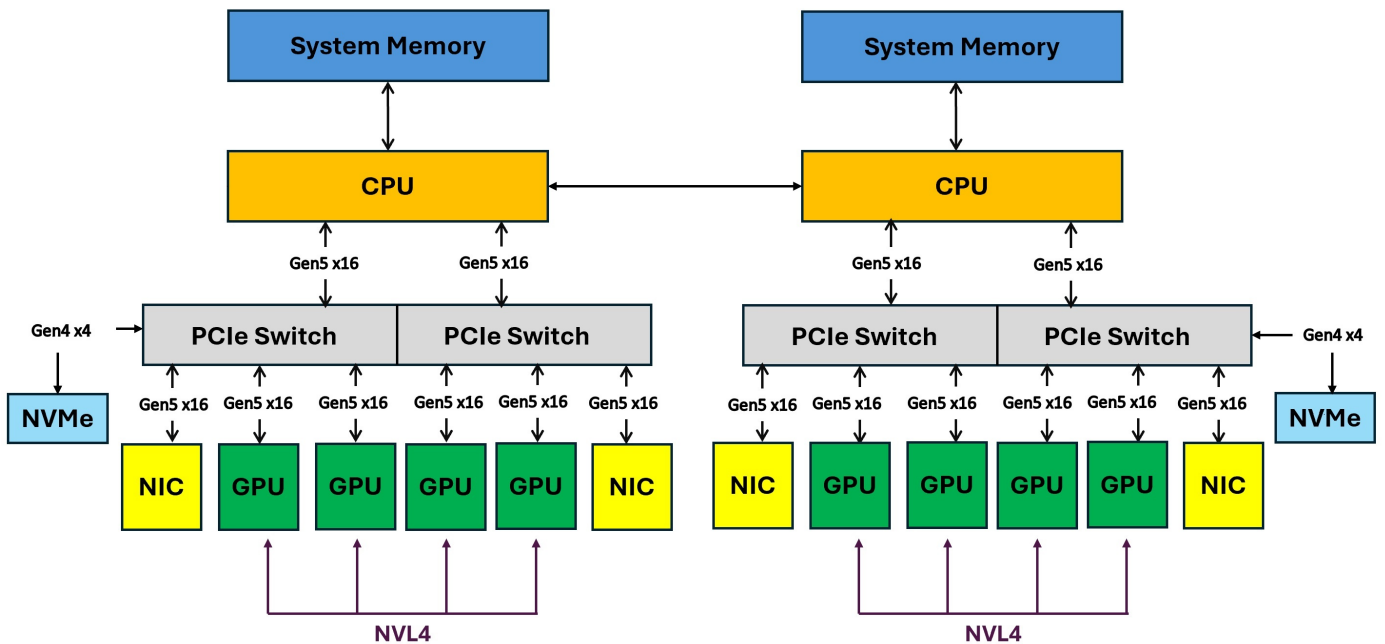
System Memory

System Memory

CPU

CPU

Gen5 x16 Gen5 x16

Gen5 x16 Gen5 x16

Gen4 x4

PCIe Switch PCIe Switch

PCIe Switch PCIe Switch

Gen4 x4

NVMe

Gen5 x16 Gen5 x16 Gen5 x16 Gen5 x16 Gen5 x16 Gen5 x16

Gen5 x16 Gen5 x16 Gen5 x16 Gen5 x16 Gen5 x16 Gen5 x16

NVMe

NIC GPU GPU GPU GPU NIC

NIC GPU GPU GPU GPU NIC

NVL4

NVL4